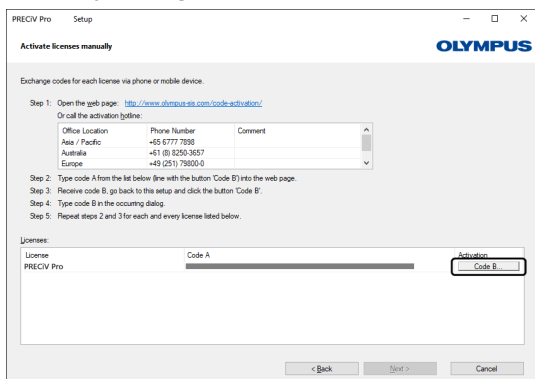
PRECiV Pro Setup

Activate licenses manually

OLYMPUS

Exchange codes for each license via phone or mobile device.

Step 1: Open the web page: http://www.olympus-sis.com/code-activation/
Or call the activation hotline:

| Office Location | Phone Number | Comment |
|---|---|---|
| Asia / Pacific | +65 6777 7898 | |
| Australia | +61 (8) 8250-3657 | |
| Europe | +49 (251) 79800-0 | |

Step 2: Type code A from the list below (line with the button 'Code B') into the web page.
Step 3: Receive code B, go back to this setup and click the button 'Code B'.
Step 4: Type code B in the occurring dialog.
Step 5: Repeat steps 2 and 3 for each and every license listed below.

Licenses:

| License | Code A | Activation |
|---|---|---|
| PRECiV Pro | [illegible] | Code B... |

< Back Next > Cancel